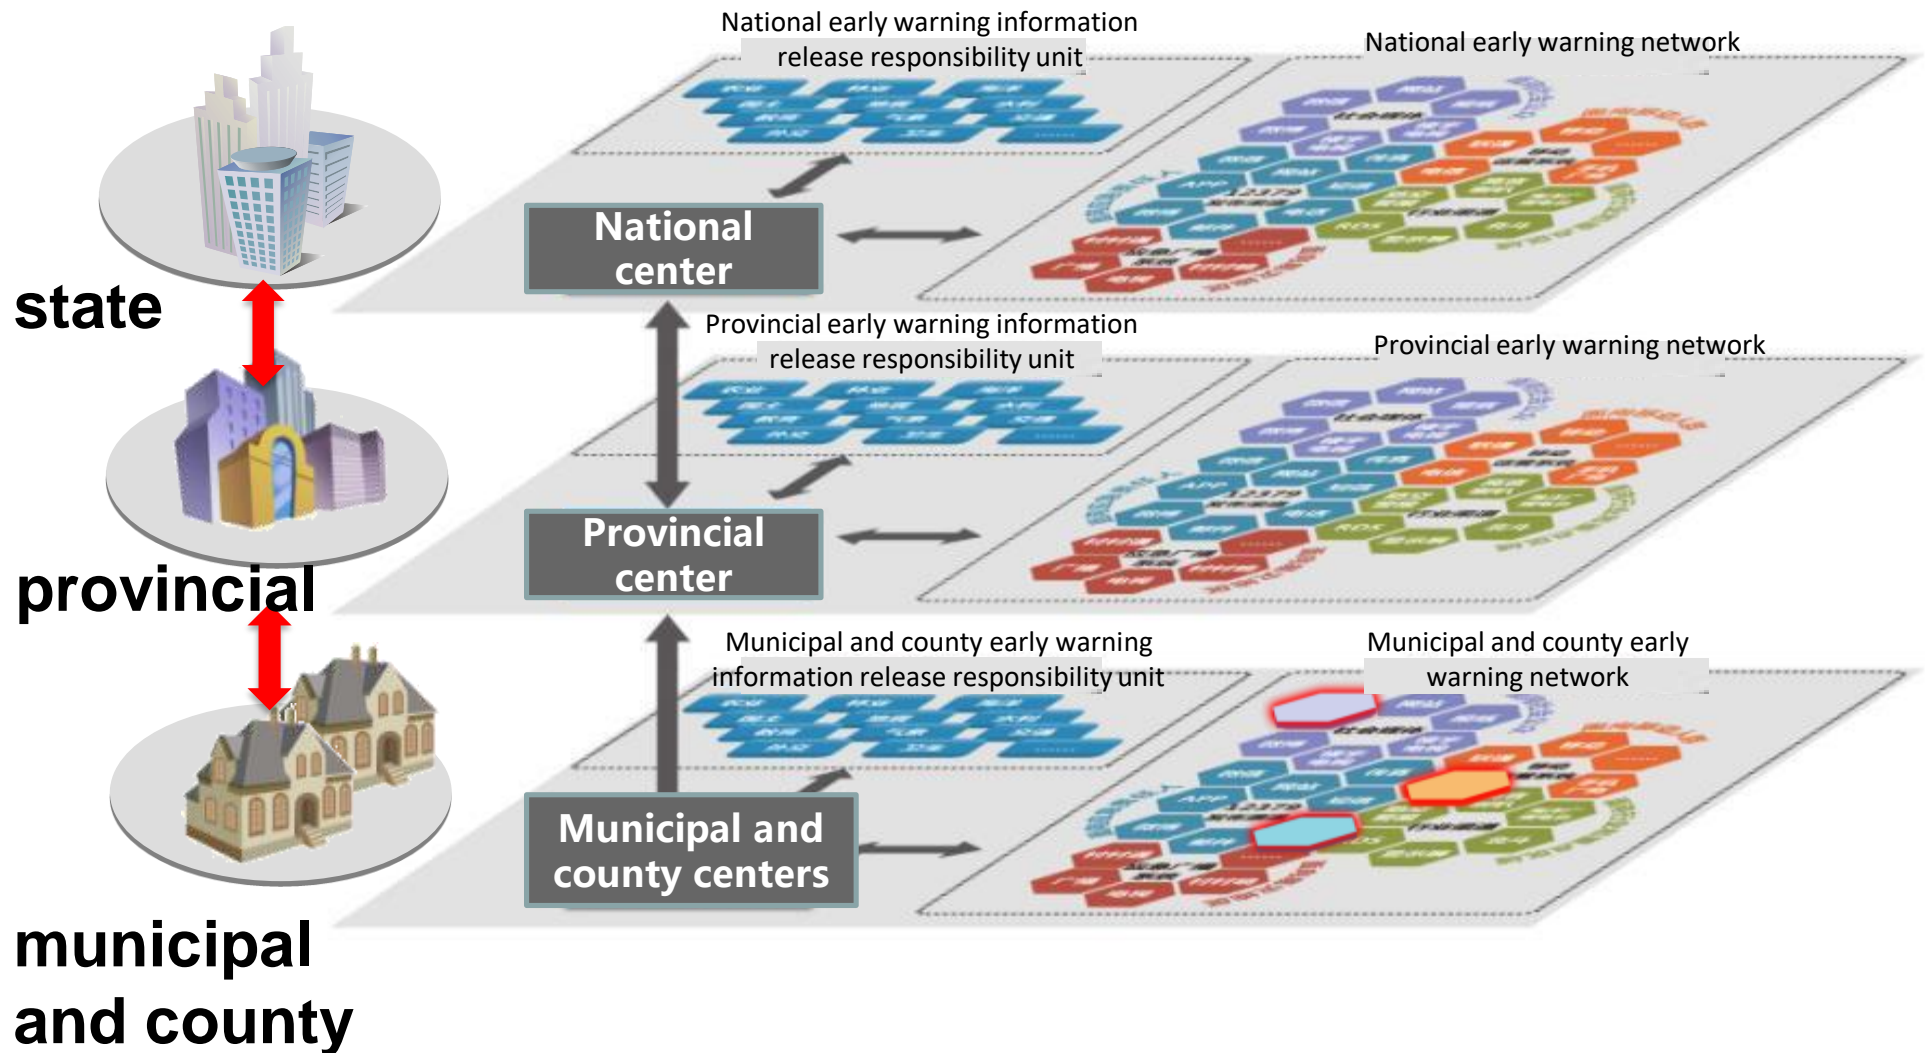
National early warning information release responsibility unit

National early warning network

state

National center

Provincial early warning information release responsibility unit

Provincial early warning network

provincial

Provincial center

Municipal and county early warning information release responsibility unit

Municipal and county early warning network

municipal and county

Municipal and county centers